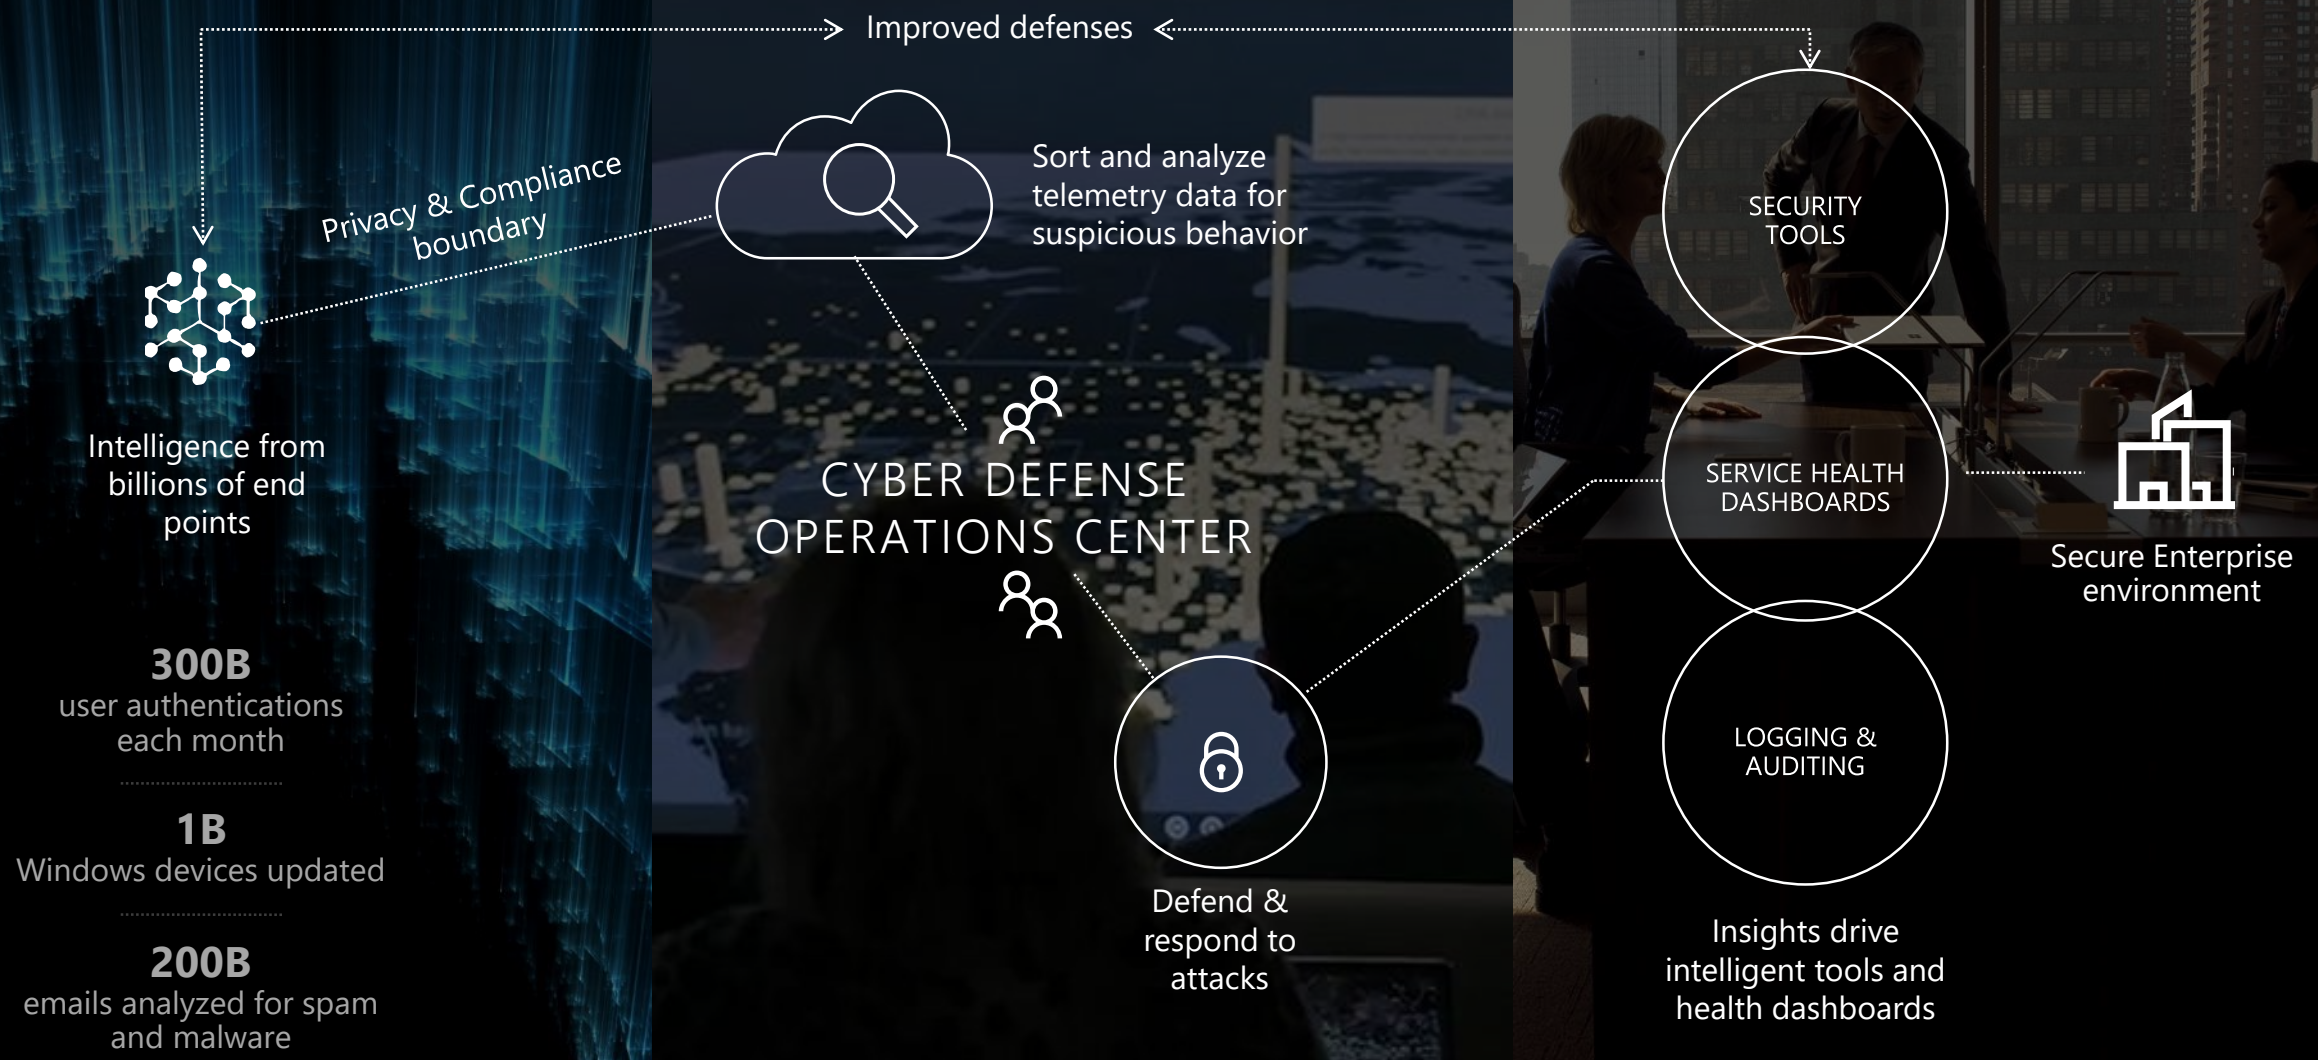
Improved defenses

Privacy & Compliance boundary

Intelligence from billions of end points

300B
user authentications each month

1B
Windows devices updated

200B
emails analyzed for spam and malware

Sort and analyze telemetry data for suspicious behavior

CYBER DEFENSE OPERATIONS CENTER

Defend & respond to attacks

SECURITY TOOLS

SERVICE HEALTH DASHBOARDS

LOGGING & AUDITING

Insights drive intelligent tools and health dashboards

Secure Enterprise environment